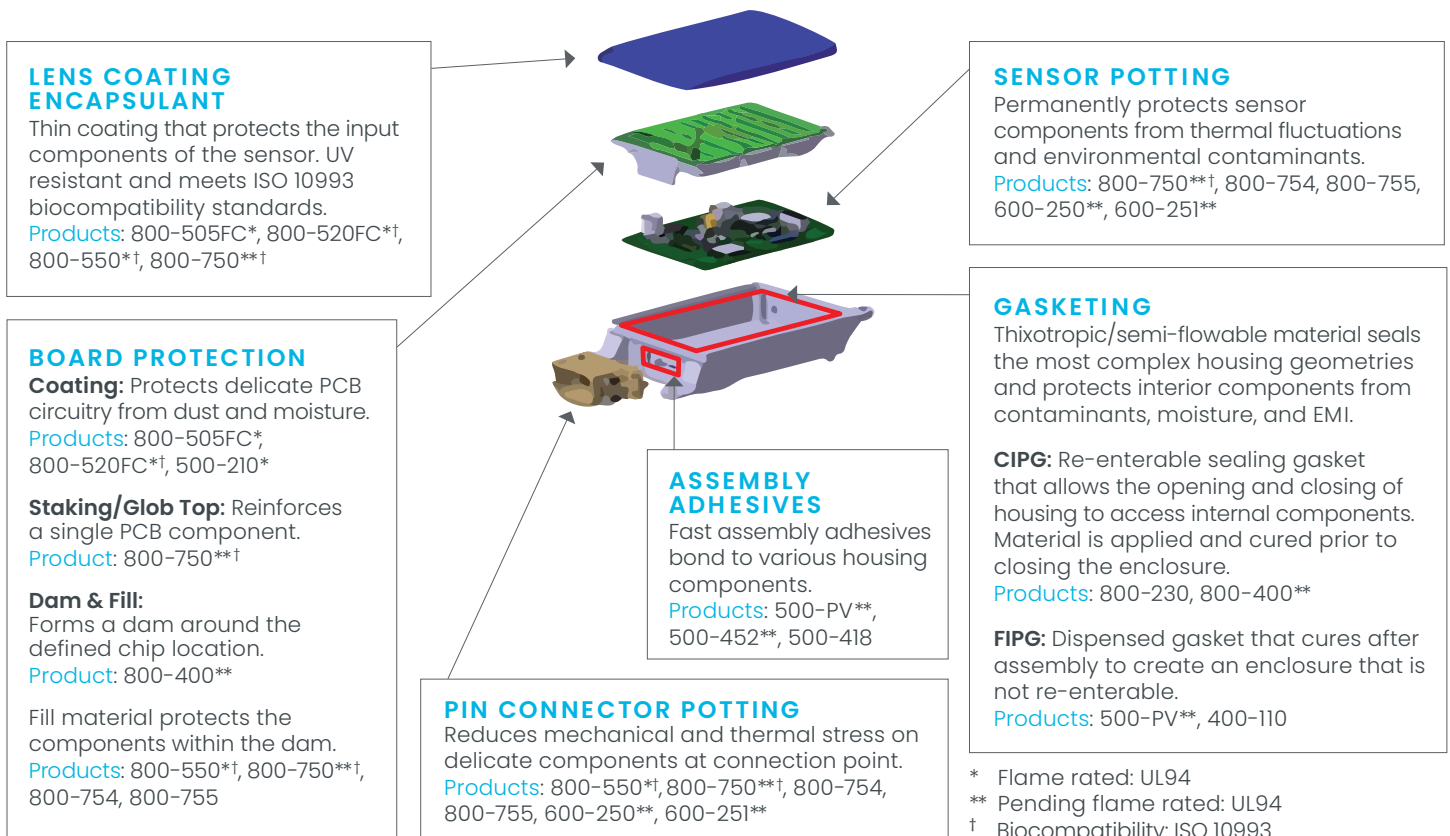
LENS COATING ENCAPSULANT
Thin coating that protects the input components of the sensor. UV resistant and meets ISO 10993 biocompatibility standards.
Products: 800-505FC*, 800-520FC*†, 800-550*†, 800-750**†

BOARD PROTECTION
Coating: Protects delicate PCB circuitry from dust and moisture.
Products: 800-505FC*, 800-520FC*†, 500-210*

Staking/Glob Top: Reinforces a single PCB component.
Product: 800-750**†

Dam & Fill:
Forms a dam around the defined chip location.
Product: 800-400**

Fill material protects the components within the dam.
Products: 800-550*†, 800-750**†, 800-754, 800-755

SENSOR POTTING
Permanently protects sensor components from thermal fluctuations and environmental contaminants.
Products: 800-750**†, 800-754, 800-755, 600-250**, 600-251**

GASKETING
Thixotropic/semi-flowable material seals the most complex housing geometries and protects interior components from contaminants, moisture, and EMI.

CIPG: Re-enterable sealing gasket that allows the opening and closing of housing to access internal components. Material is applied and cured prior to closing the enclosure.
Products: 800-230, 800-400**

FIPG: Dispensed gasket that cures after assembly to create an enclosure that is not re-enterable.
Products: 500-PV**, 400-110

ASSEMBLY ADHESIVES
Fast assembly adhesives bond to various housing components.
Products: 500-PV**, 500-452**, 500-418

PIN CONNECTOR POTTING
Reduces mechanical and thermal stress on delicate components at connection point.
Products: 800-550*†, 800-750**†, 800-754, 800-755, 600-250**, 600-251**

* Flame rated: UL94
** Pending flame rated: UL94
† Biocompatibility: ISO 10993